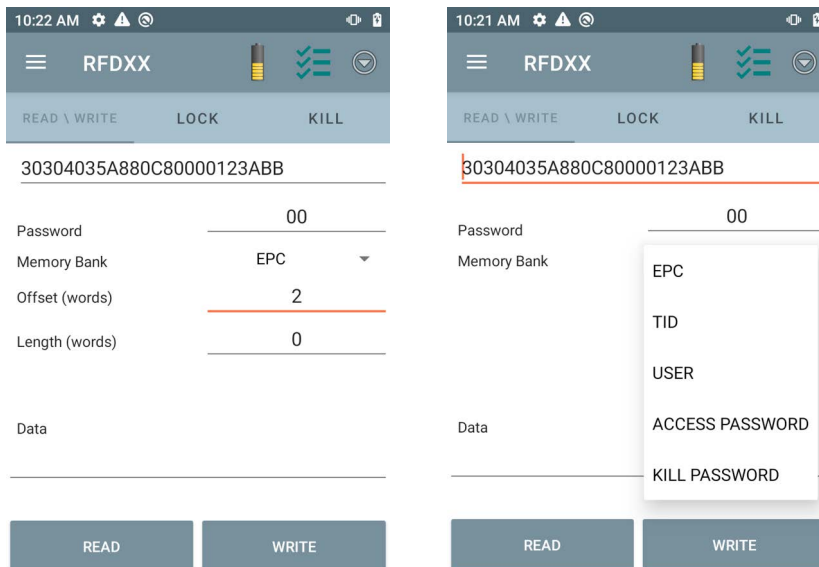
10:22 AM

RFDXX

READ \ WRITE LOCK KILL

30304035A880C80000123ABB

Password 00

Memory Bank EPC

Offset (words) 2

Length (words) 0

Data

READ WRITE

10:21 AM

RFDXX

READ \ WRITE LOCK KILL

30304035A880C80000123ABB

Password 00

Memory Bank

EPC

TID

USER

ACCESS PASSWORD

KILL PASSWORD

Data

READ WRITE